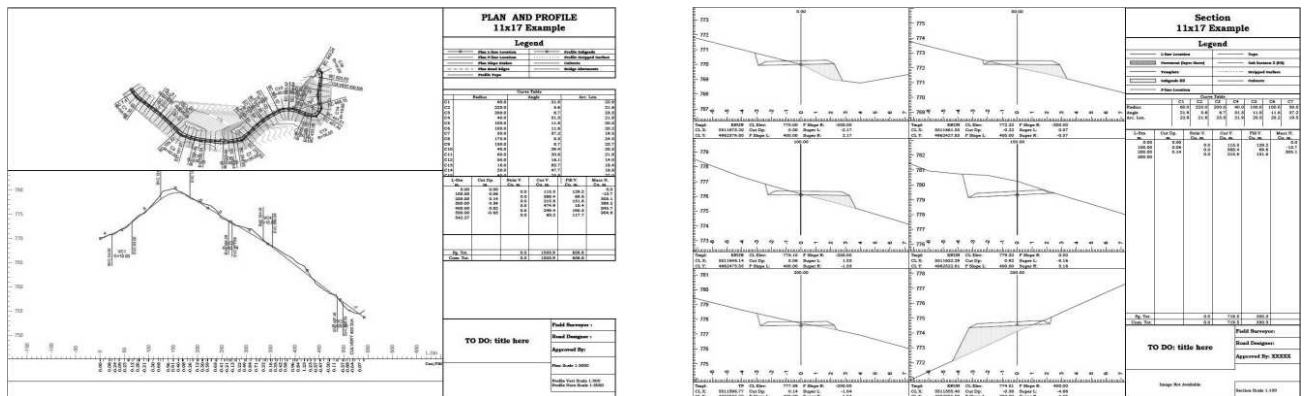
PLAN AND PROFILE
11x17 Example

Legend

Curve Table

| | Radius | Angle | Arc. Len |
|---|---|---|---|
| C1 | | | |
| C2 | | | |
| C3 | | | |
| C4 | | | |
| C5 | | | |
| C6 | | | |
| C7 | | | |
| C8 | | | |
| C9 | | | |
| C10 | | | |
| C11 | | | |
| C12 | | | |
| C13 | | | |
| C14 | | | |

TO DO: title here

Field Surveyor:
Road Designer:
Approved By:

Section
11x17 Example

Legend

Curve Table

TO DO: title here

Field Surveyor:
Road Designer:
Approved By: XXXXX

Image Not Available

Section Scale 1:100